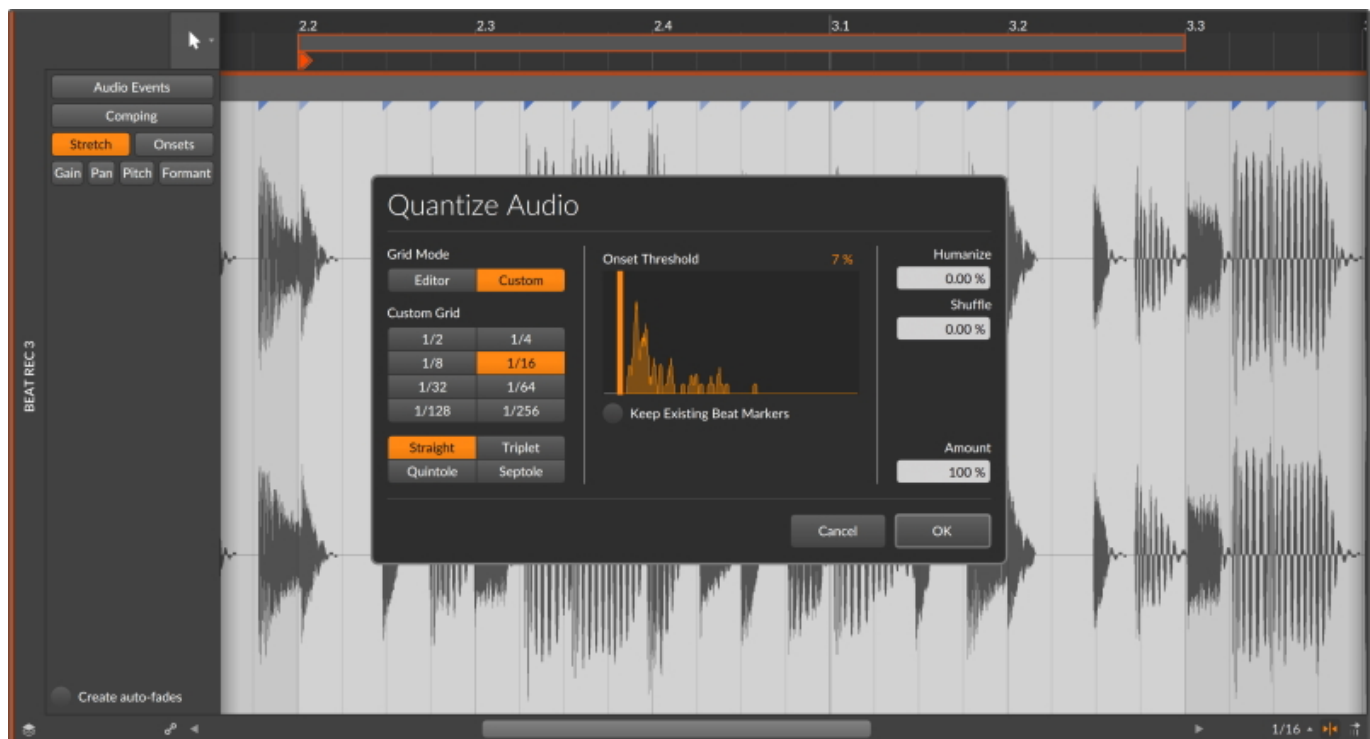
2.2
2.3
2.4
3.1
3.2
3.3

Audio Events
Comping
Stretch
Onsets
Gain
Pan
Pitch
Formant

BEAT REC 3

Quantize Audio

Grid Mode
Editor
Custom

Custom Grid

| | |
|---|---|
| 1/2 | 1/4 |
| 1/8 | 1/16 |
| 1/32 | 1/64 |
| 1/128 | 1/256 |

Straight
Triplet
Quintole
Septole

Onset Threshold
7 %

Keep Existing Beat Markers

Humanize
0.00 %
Shuffle
0.00 %

Amount
100 %

Cancel
OK

Create auto-fades

1/16